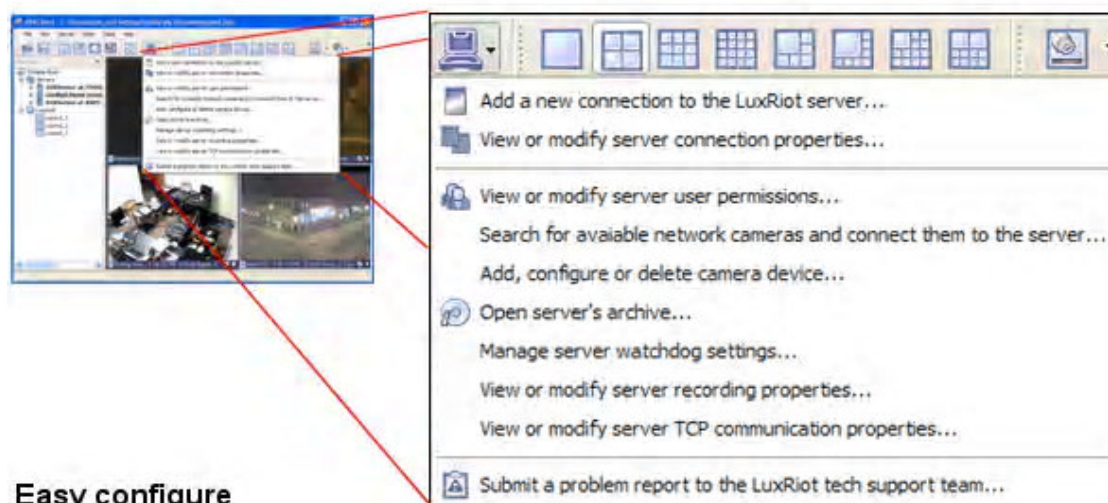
Add a new connection to the LuxRiot server...

View or modify server connection properties...

View or modify server user permissions...

Search for avaiable network cameras and connect them to the server...

Add, configure or delete camera device...

Open server's archive...

Manage server watchdog settings...

View or modify server recording properties...

View or modify server TCP communication properties...

Submit a problem report to the LuxRiot tech support team...

Easy configure